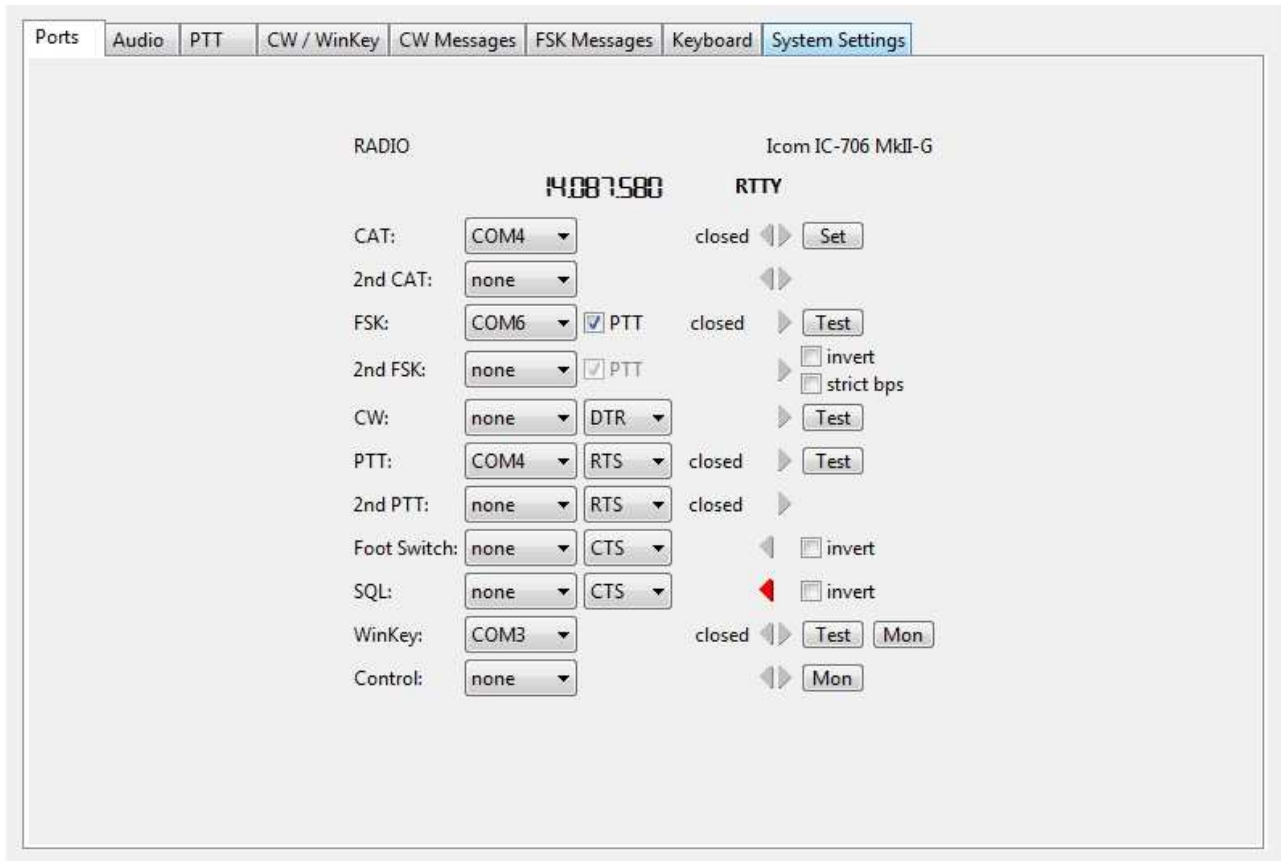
Ports | Audio | PTT | CW / WinKey | CW Messages | FSK Messages | Keyboard | System Settings

RADIO

Icom IC-706 MkII-G

14.087.580

RTTY

CAT: COM4 closed Set

2nd CAT: none

FSK: COM6 PTT closed Test

2nd FSK: none PTT invert strict bps

CW: none DTR Test

PTT: COM4 RTS closed Test

2nd PTT: none RTS closed

Foot Switch: none CTS invert

SQL: none CTS invert

WinKey: COM3 closed Test Mon

Control: none Mon